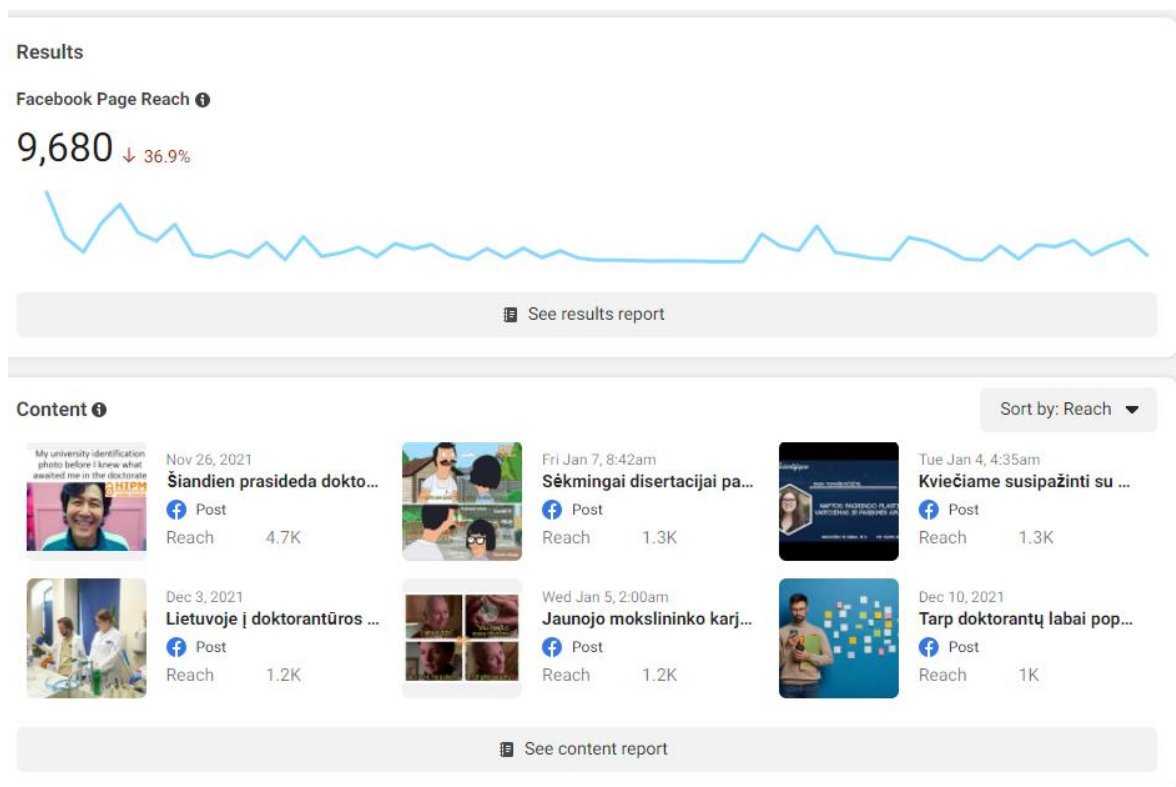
Results

Facebook Page Reach

9,680 ↓ 36.9%

See results report

Content

Sort by: Reach

My university identification photo before I knew what awaited me in the doctorate
HIPM

Nov 26, 2021
Šiandien prasideda dokto...
Post
Reach 4.7K

Fri Jan 7, 8:42am
Sėkmingai disertacijai pa...
Post
Reach 1.3K

Tue Jan 4, 4:35am
Kviečiame susipažinti su ...
Post
Reach 1.3K

Dec 3, 2021
Lietuvoje į doktorantūros ...
Post
Reach 1.2K

Wed Jan 5, 2:00am
Jaunojo mokslininko karj...
Post
Reach 1.2K

Dec 10, 2021
Tarp doktorantų labai pop...
Post
Reach 1K

See content report